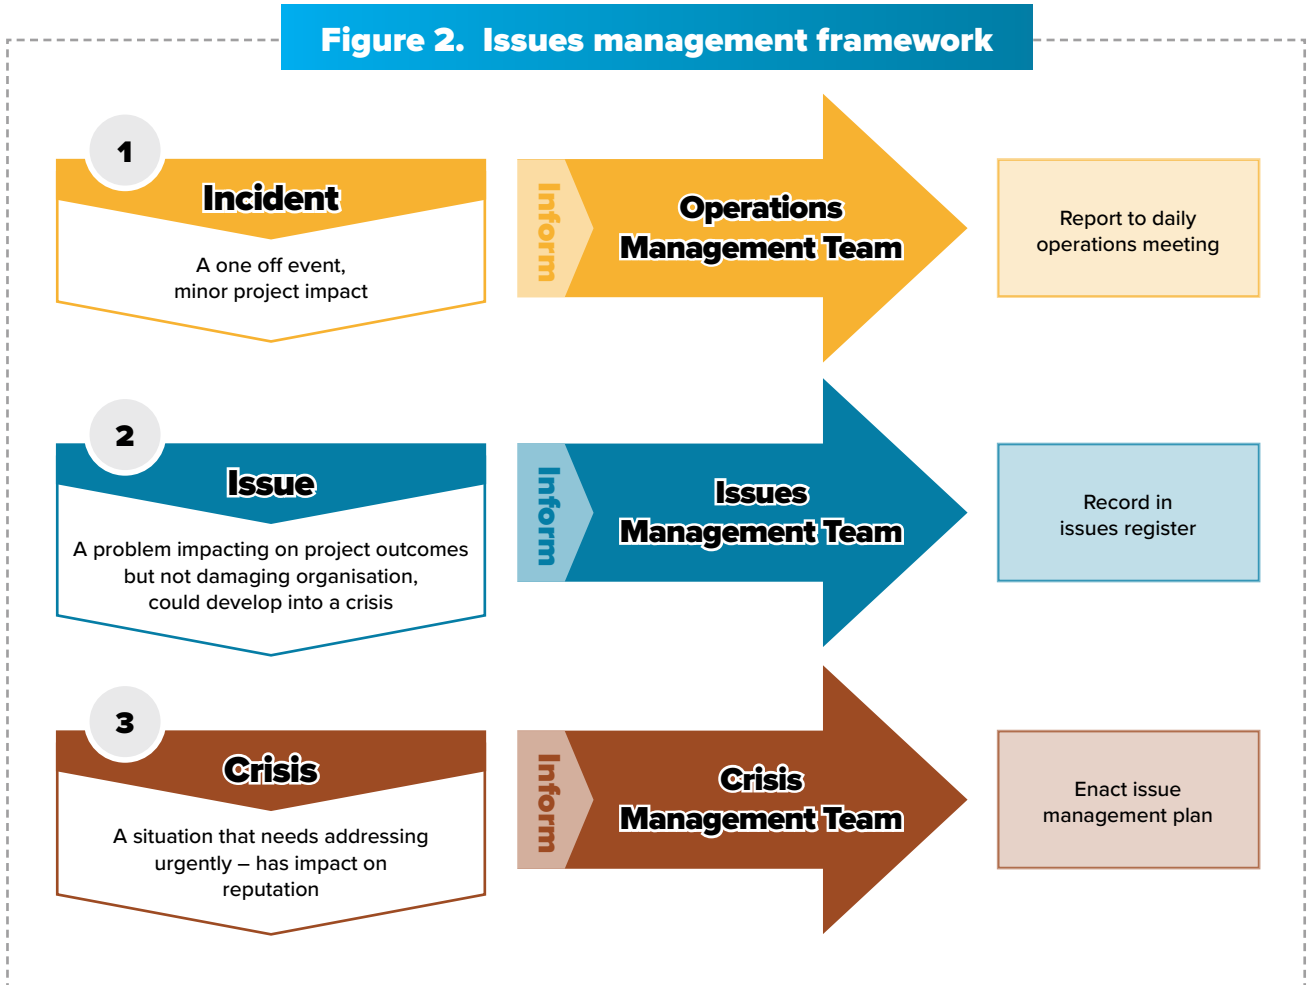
Figure 2. Issues management framework

1

Incident

A one off event, minor project impact

Inform

Operations Management Team

Report to daily operations meeting

2

Issue

A problem impacting on project outcomes but not damaging organisation, could develop into a crisis

Inform

Issues Management Team

Record in issues register

3

Crisis

A situation that needs addressing urgently – has impact on reputation

Inform

Crisis Management Team

Enact issue management plan